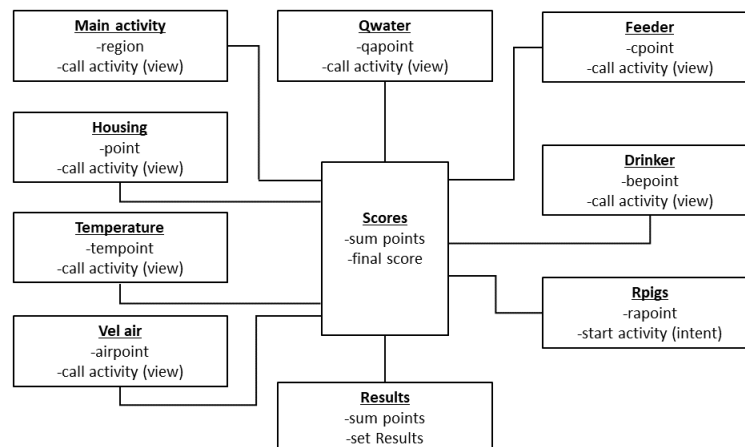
Main activity
-region
-call activity (view)

Qwater
-qapoint
-call activity (view)

Feeder
-cpoint
-call activity (view)

Housing
-point
-call activity (view)

Drinker
-bepoint
-call activity (view)

Scores
-sum points
-final score

Temperature
-tempoint
-call activity (view)

Rpigs
-rapoint
-start activity (intent)

Vel air
-airpoint
-call activity (view)

Results
-sum points
-set Results